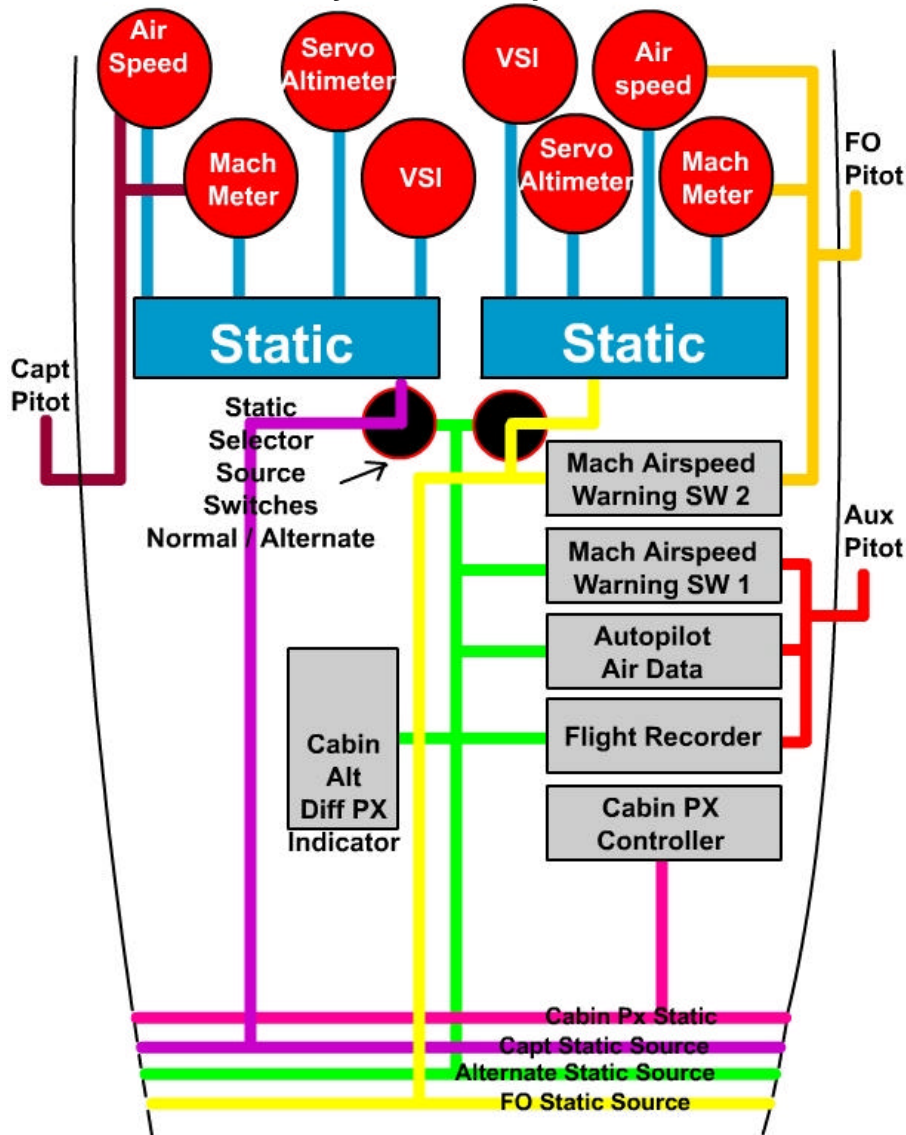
Air Speed

Servo Altimeter

VSI

Air speed

Mach Meter

VSI

Servo Altimeter

Mach Meter

FO Pitot

Capt Pitot

Static

Static

Static Selector Source Switches Normal / Alternate

Mach Airspeed Warning SW 2

Aux Pitot

Mach Airspeed Warning SW 1

Autopilot Air Data

Cabin Alt Diff PX Indicator

Flight Recorder

Cabin PX Controller

Cabin Px Static

Capt Static Source

Alternate Static Source

FO Static Source